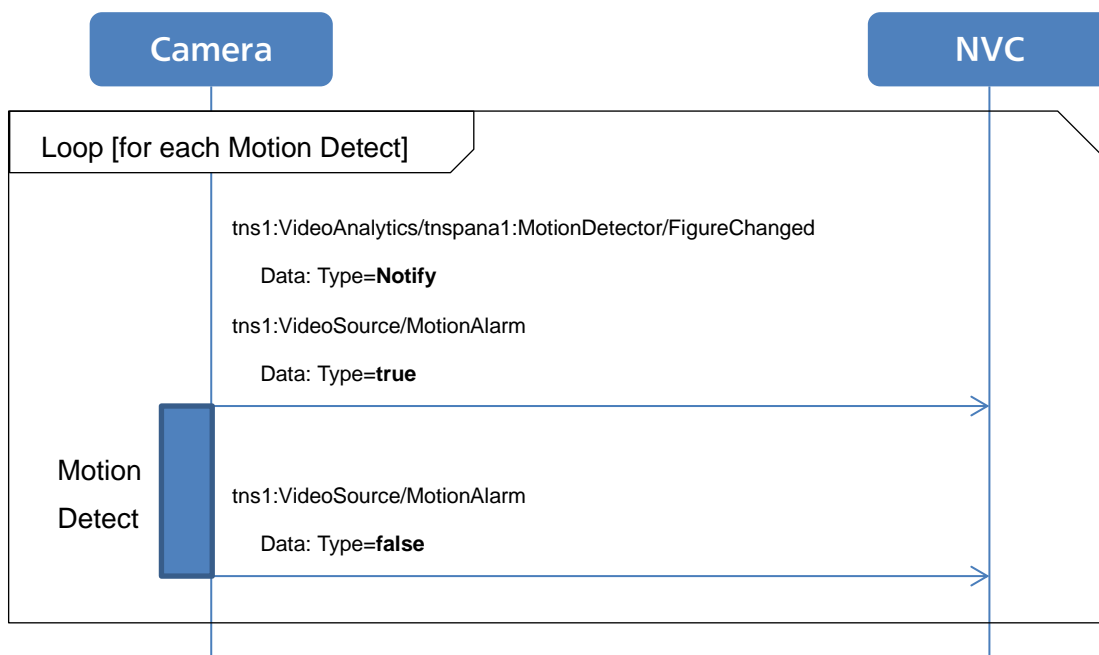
Camera

NVC

Loop [for each Motion Detect]

tns1:VideoAnalytics/tnspana1:MotionDetector/FigureChanged

Data: Type=**Notify**

tns1:VideoSource/MotionAlarm

Data: Type=**true**

Motion Detect

tns1:VideoSource/MotionAlarm

Data: Type=**false**